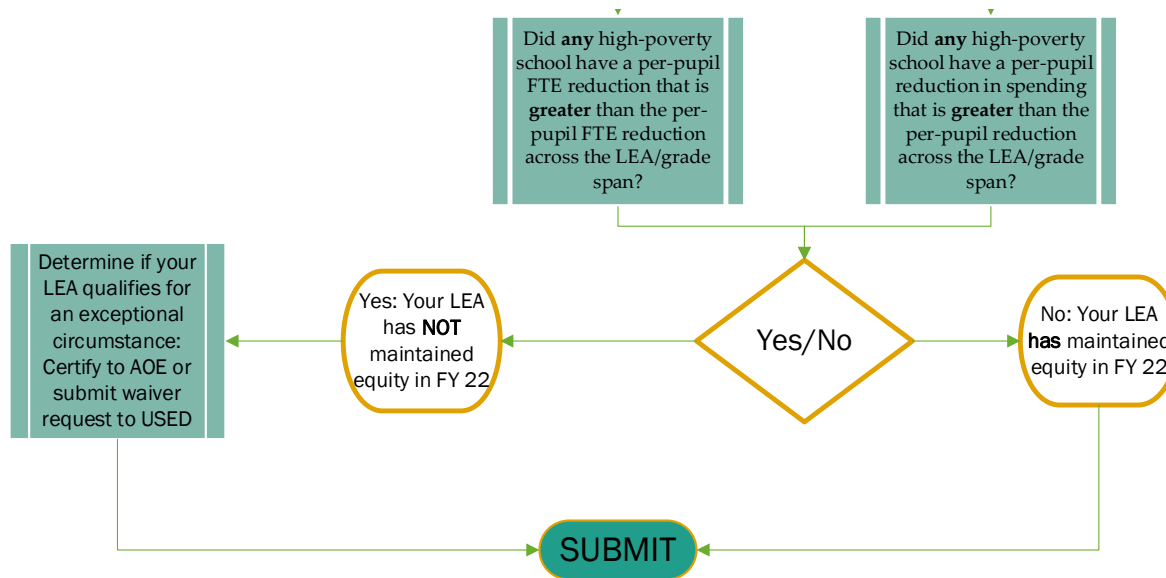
Did **any** high-poverty school have a per-pupil FTE reduction that is **greater** than the per-pupil FTE reduction across the LEA/grade span?

Did **any** high-poverty school have a per-pupil reduction in spending that is **greater** than the per-pupil reduction across the LEA/grade span?

Determine if your LEA qualifies for an exceptional circumstance: Certify to AOE or submit waiver request to USED

Yes: Your LEA has **NOT** maintained equity in FY 22

Yes/No

No: Your LEA **has** maintained equity in FY 22

SUBMIT